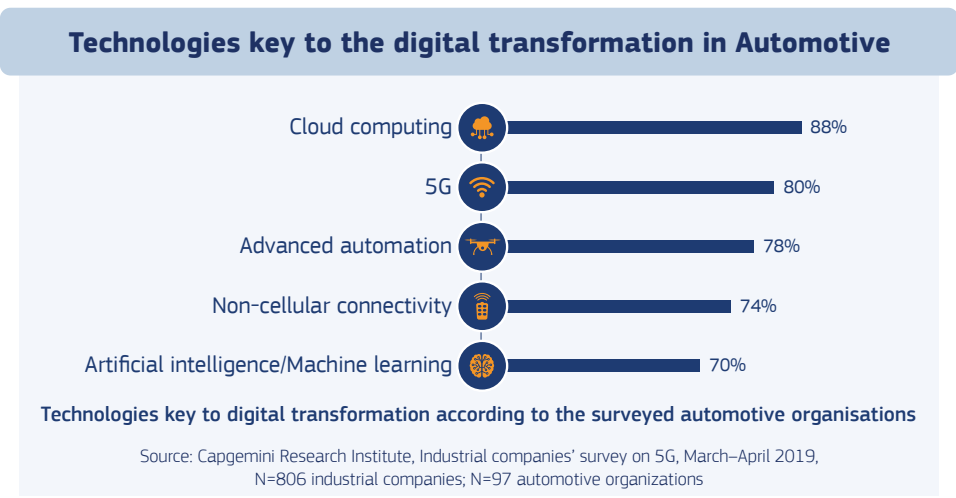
Technologies key to the digital transformation in Automotive

Cloud computing 88%

5G 80%

Advanced automation 78%

Non-cellular connectivity 74%

Artificial intelligence/Machine learning 70%

Technologies key to digital transformation according to the surveyed automotive organisations

Source: Capgemini Research Institute, Industrial companies' survey on 5G, March–April 2019, N=806 industrial companies; N=97 automotive organizations